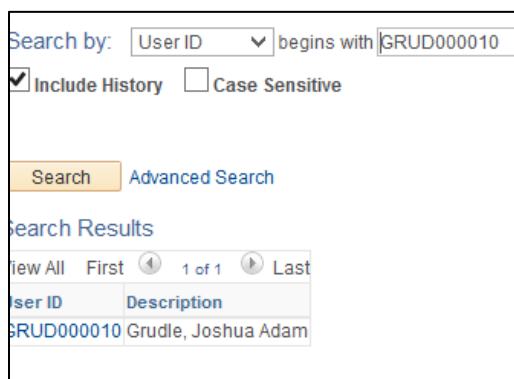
Search by: User ID begins with GRUD000010
Include History Case Sensitive

Search Advanced Search

Search Results
View All First 1 of 1 Last

| User ID | Description |
|---|---|
| GRUD000010 | Grudle, Joshua Adam |